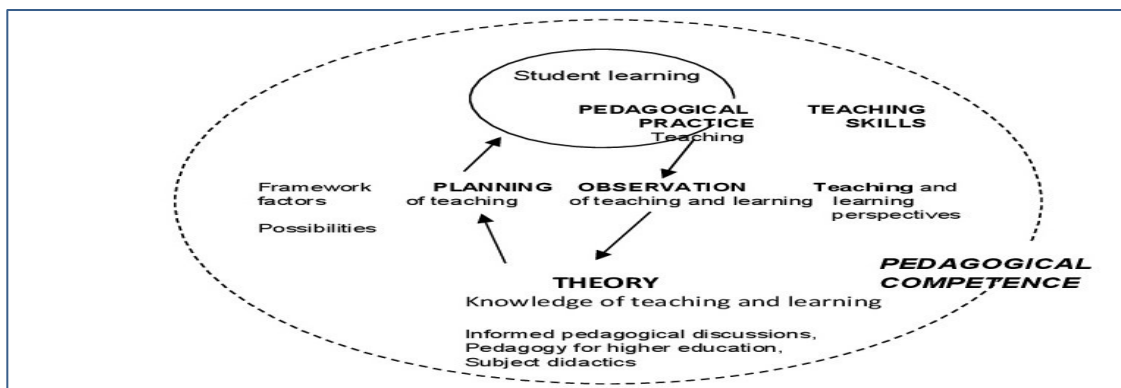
Student learning

PEDAGOGICAL PRACTICE
Teaching

TEACHING SKILLS

Framework factors

Possibilities

PLANNING
of teaching

OBSERVATION
of teaching and learning

Teaching and learning perspectives

THEORY
Knowledge of teaching and learning

Informed pedagogical discussions,
Pedagogy for higher education,
Subject didactics

PEDAGOGICAL COMPETENCE